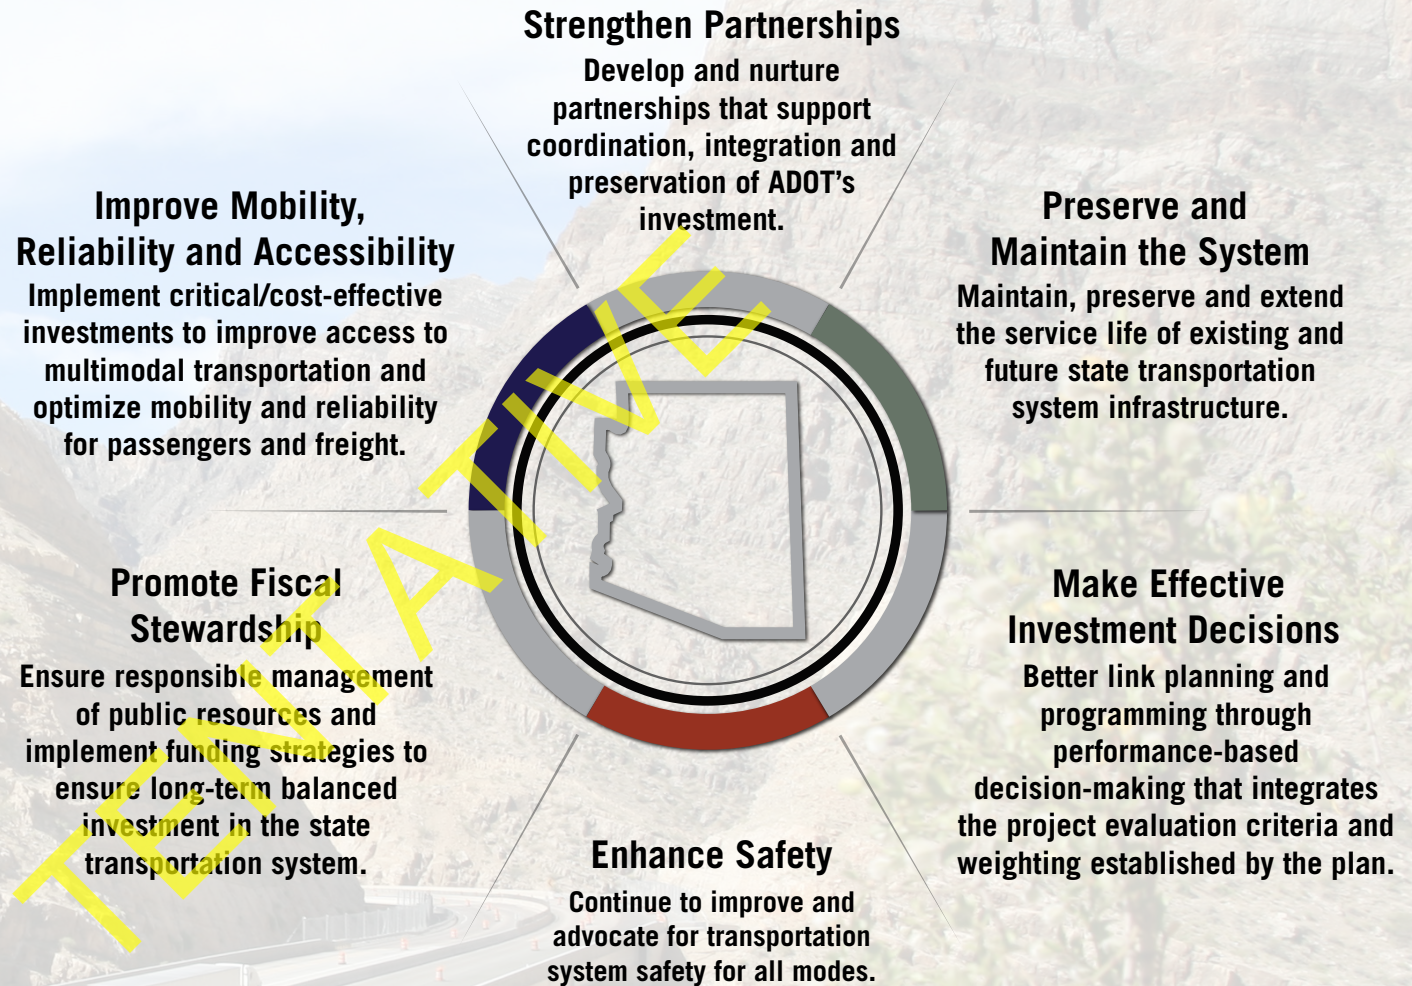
Strengthen Partnerships
Develop and nurture partnerships that support coordination, integration and preservation of ADOT's investment.

Improve Mobility, Reliability and Accessibility
Implement critical/cost-effective investments to improve access to multimodal transportation and optimize mobility and reliability for passengers and freight.

Preserve and Maintain the System
Maintain, preserve and extend the service life of existing and future state transportation system infrastructure.

Promote Fiscal Stewardship
Ensure responsible management of public resources and implement funding strategies to ensure long-term balanced investment in the state transportation system.

Make Effective Investment Decisions
Better link planning and programming through performance-based decision-making that integrates the project evaluation criteria and weighting established by the plan.

Enhance Safety
Continue to improve and advocate for transportation system safety for all modes.

TENTATIVE